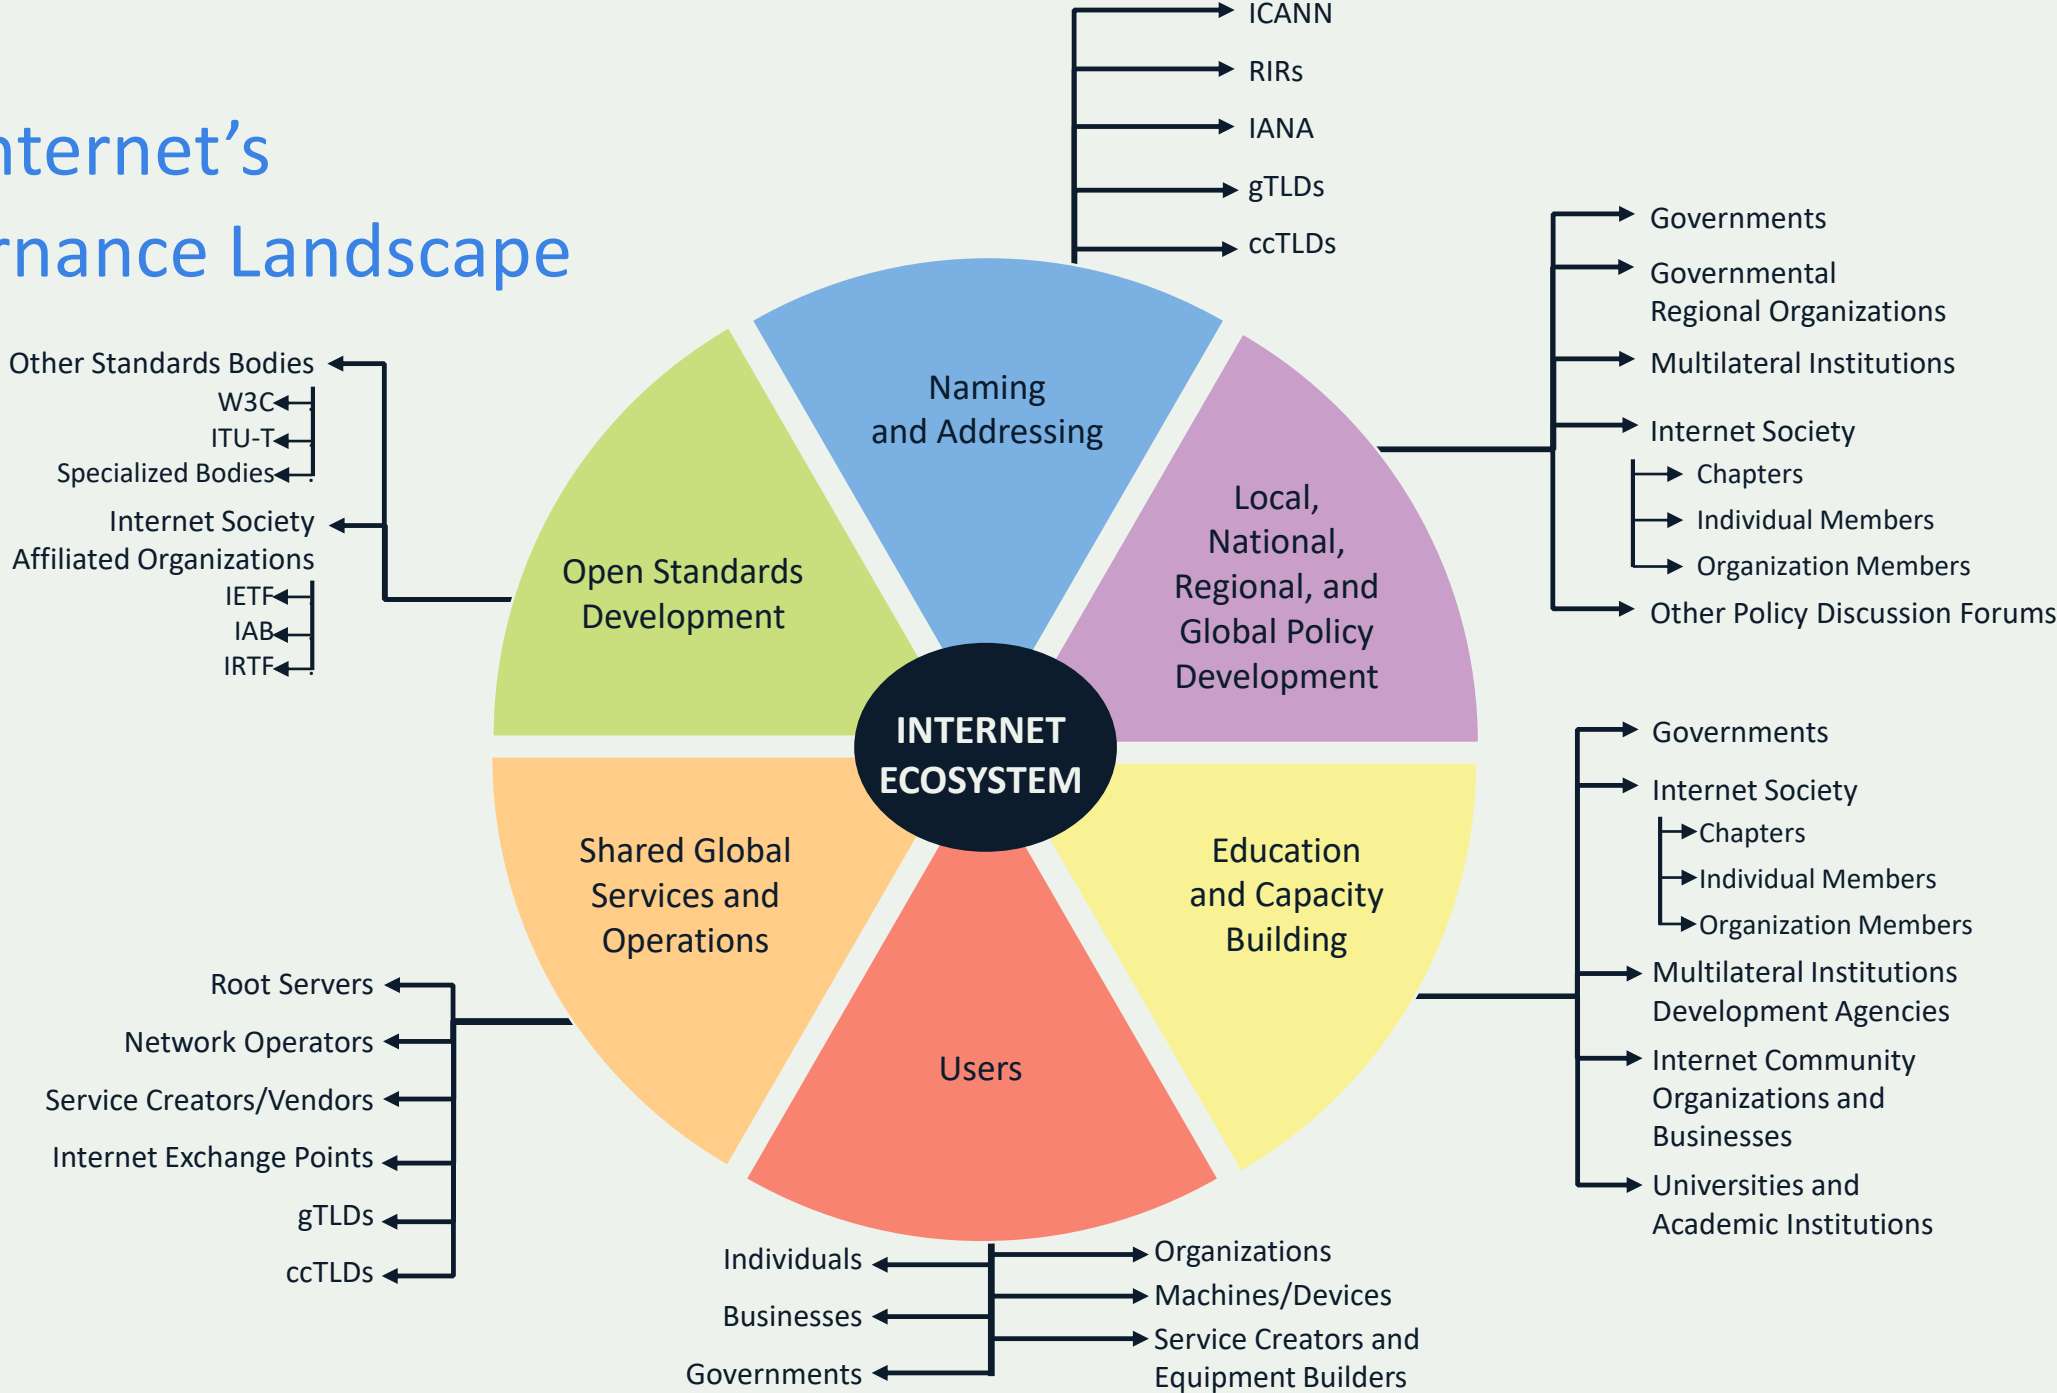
nternet's
rnance Landscape

ICANN
RIRs
IANA
gTLDs
ccTLDs

Naming and Addressing

Governments
Governmental Regional Organizations
Multilateral Institutions
Internet Society
Chapters
Individual Members
Organization Members
Other Policy Discussion Forums

Other Standards Bodies
W3C
ITU-T
Specialized Bodies
Internet Society Affiliated Organizations
IETF
IAB
IRTF

Open Standards Development

Local, National, Regional, and Global Policy Development

INTERNET ECOSYSTEM

Shared Global Services and Operations

Education and Capacity Building

Users

Governments
Internet Society
Chapters
Individual Members
Organization Members
Multilateral Institutions Development Agencies
Internet Community Organizations and Businesses
Universities and Academic Institutions

Root Servers
Network Operators
Service Creators/Vendors
Internet Exchange Points
gTLDs
ccTLDs

Individuals
Businesses
Governments
Organizations
Machines/Devices
Service Creators and Equipment Builders